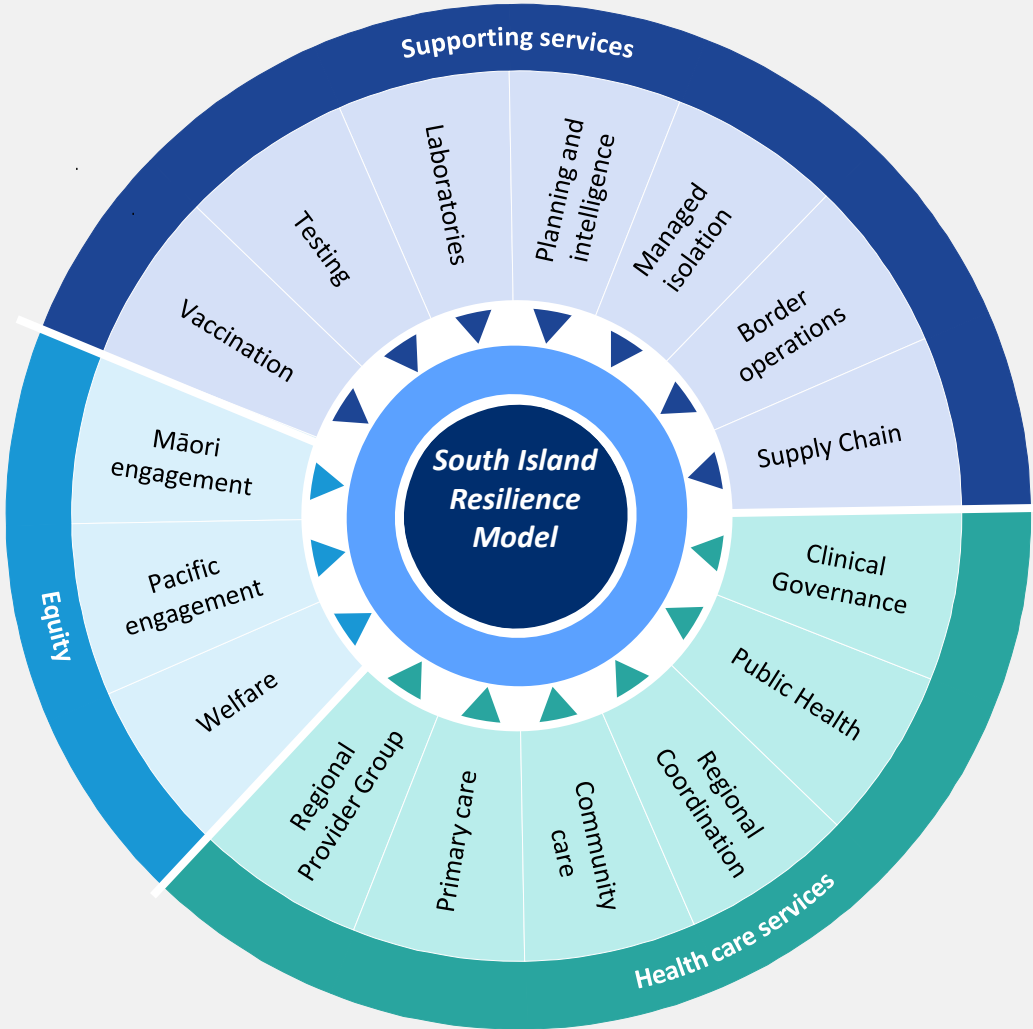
Supporting services

Vaccination

Testing

Laboratories

Planning and intelligence

Managed isolation

Border operations

Supply Chain

South Island Resilience Model

Equity

Māori engagement

Pacific engagement

Welfare

Clinical Governance

Public Health

Regional Coordination

Community care

Primary care

Regional Provider Group

Health care services